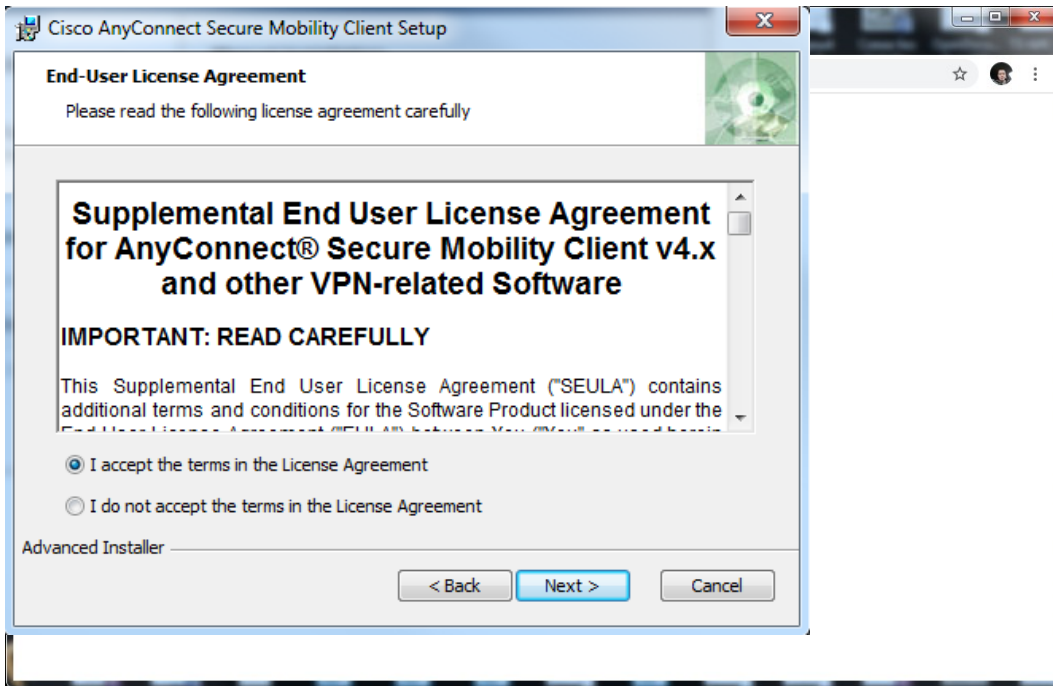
Cisco AnyConnect Secure Mobility Client Setup

End-User License Agreement

Please read the following license agreement carefully

Supplemental End User License Agreement for AnyConnect® Secure Mobility Client v4.x and other VPN-related Software

IMPORTANT: READ CAREFULLY

This Supplemental End User License Agreement ("SEULA") contains additional terms and conditions for the Software Product licensed under the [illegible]

I accept the terms in the License Agreement

I do not accept the terms in the License Agreement

Advanced Installer

< Back

Next >

Cancel